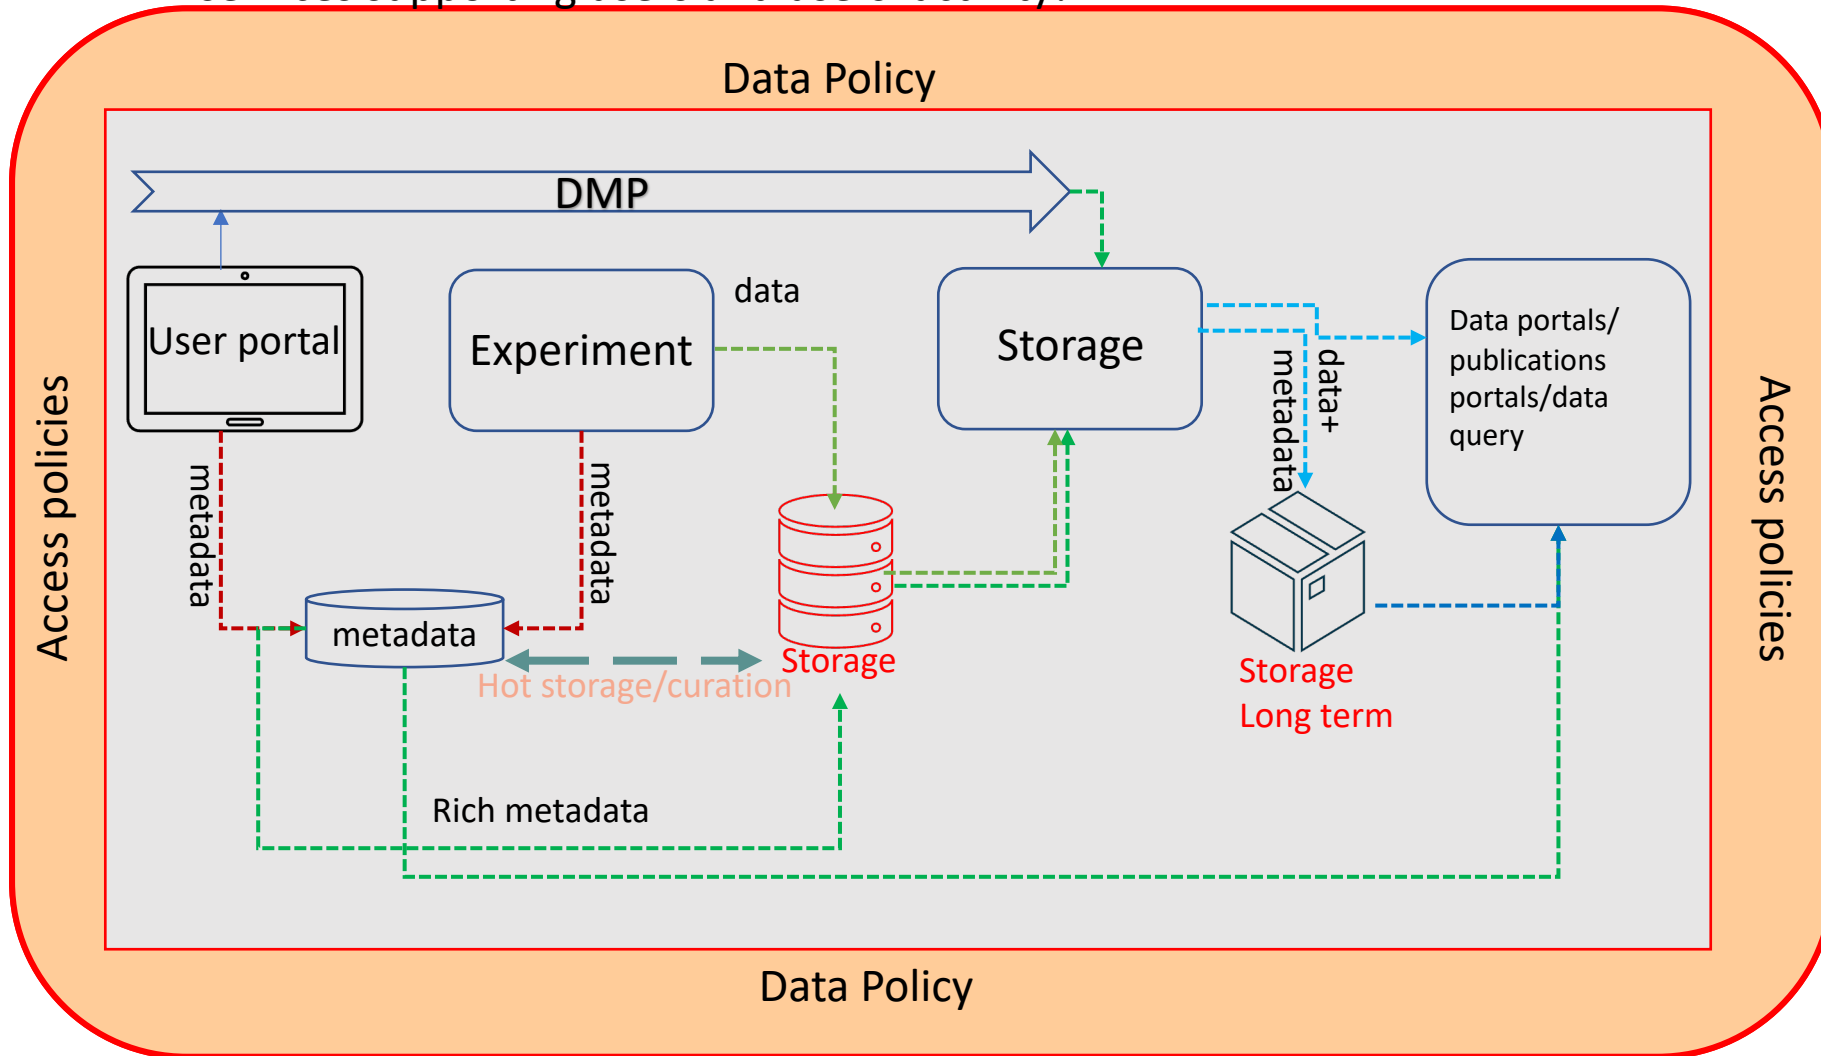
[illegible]

Data Policy

DMP

User portal

Experiment

data

Storage

Data portals/ publications portals/data query

data+ metadata

metadata

metadata

metadata

Storage

Hot storage/curation

Storage Long term

Rich metadata

Access policies

Access policies

Data Policy